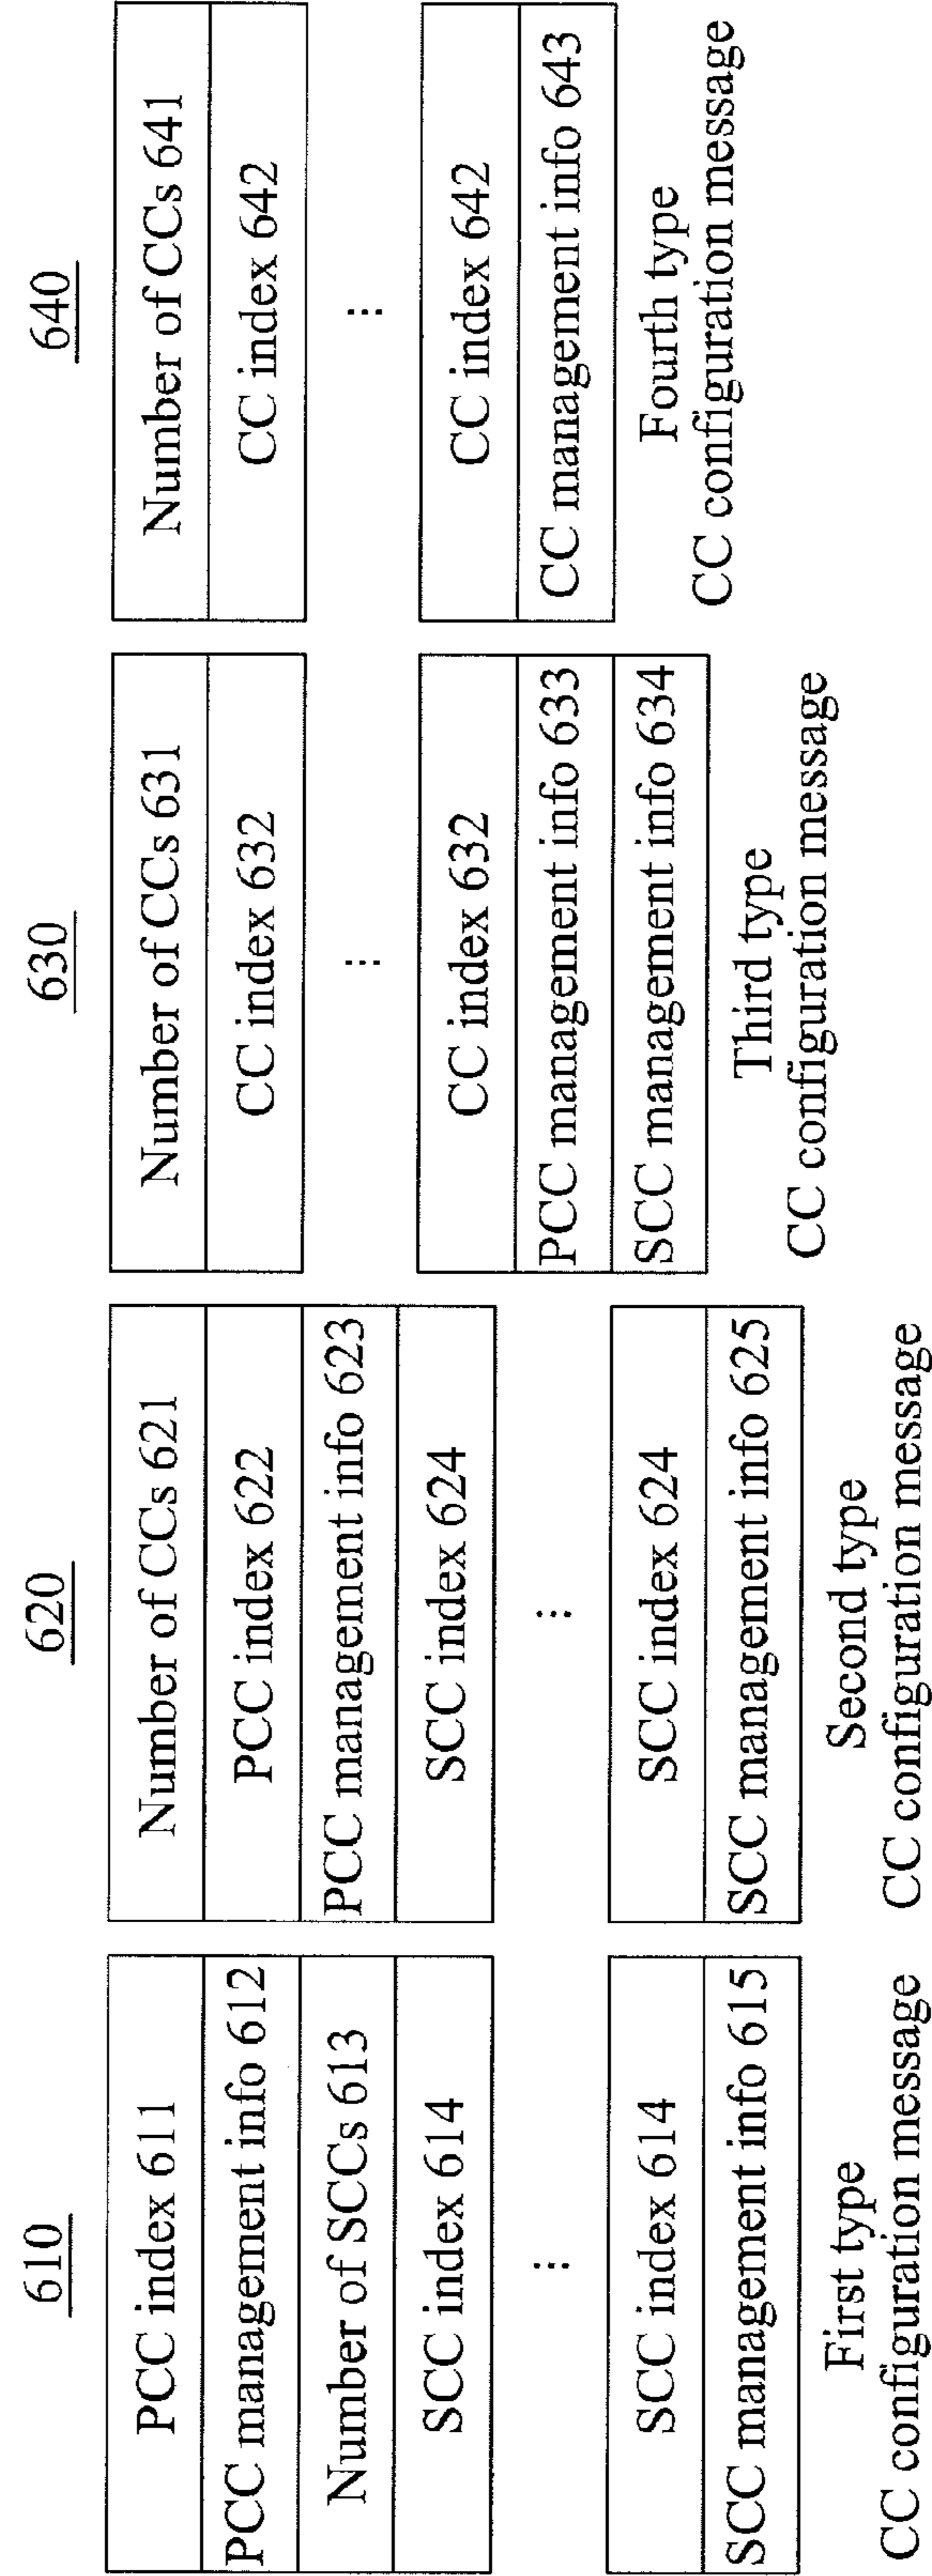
610

PCC index 611

PCC management info 612

Number of SCCs 613

SCC index 614

...

SCC index 614

SCC management info 615

First type
CC configuration message

620

Number of CCs 621

PCC index 622

PCC management info 623

SCC index 624

...

SCC index 624

SCC management info 625

Second type
CC configuration message

630

Number of CCs 631

CC index 632

...

CC index 632

PCC management info 633

SCC management info 634

Third type
CC configuration message

640

Number of CCs 641

CC index 642

...

CC index 642

CC management info 643

Fourth type
CC configuration message